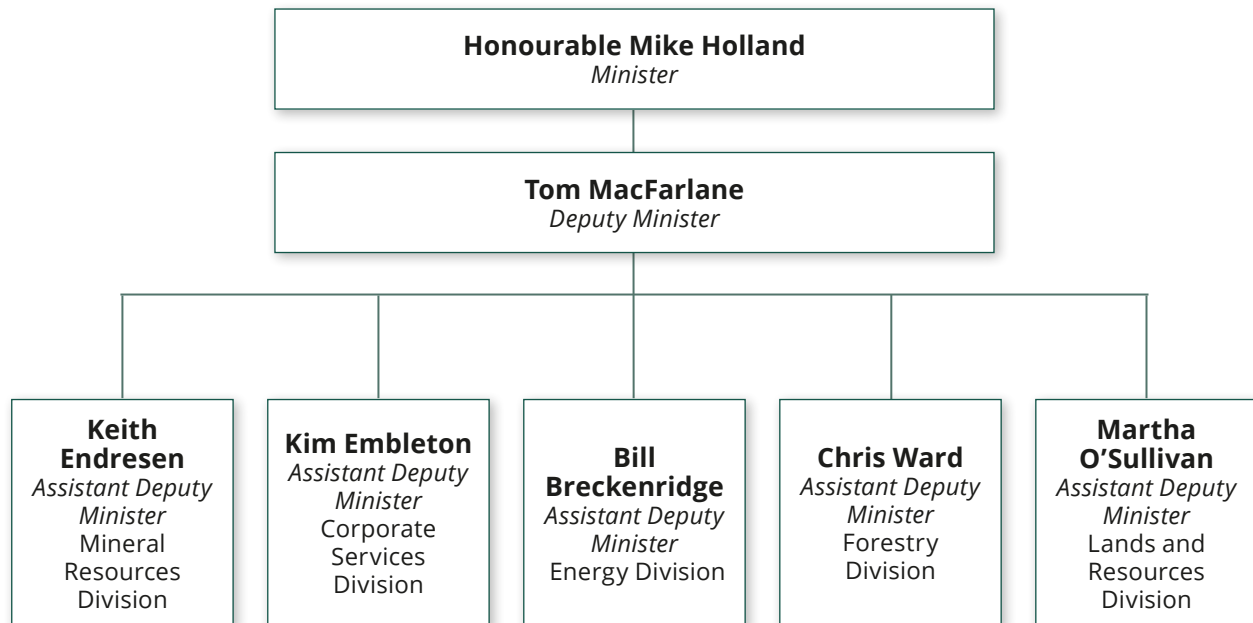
**Honourable Mike Holland**
*Minister*

**Tom MacFarlane**
*Deputy Minister*

**Keith Endresen**
*Assistant Deputy Minister*
Mineral Resources Division

**Kim Embleton**
*Assistant Deputy Minister*
Corporate Services Division

**Bill Breckenridge**
*Assistant Deputy Minister*
Energy Division

**Chris Ward**
*Assistant Deputy Minister*
Forestry Division

**Martha O'Sullivan**
*Assistant Deputy Minister*
Lands and Resources Division